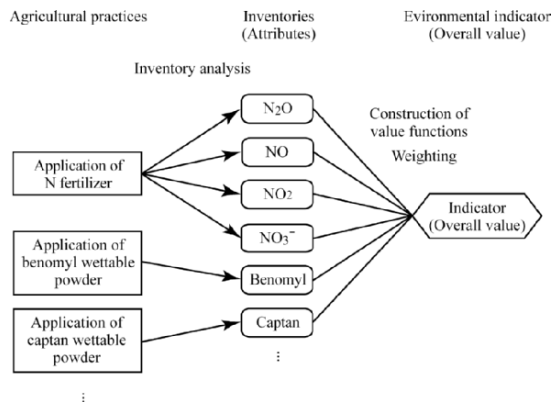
Agricultural practices

Inventories (Attributes)

Evironmental indicator (Overall value)

Inventory analysis

$N_2O$

NO

$NO_2$

$NO_3^-$

Benomyl

Captan

⋮

Construction of value functions

Weighting

Application of N fertilizer

Application of benomyl wettable powder

Application of captan wettable powder

⋮

Indicator (Overall value)